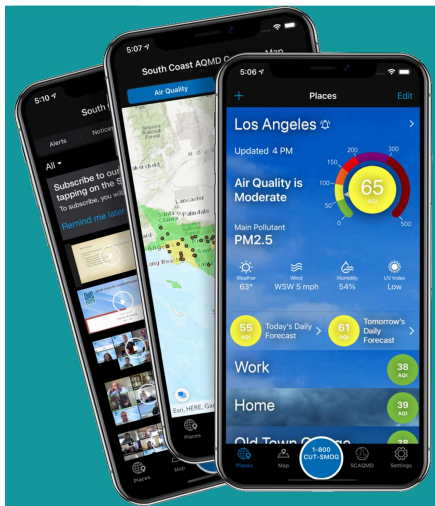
5:10
South
Alerts
Notices
All
Subscribe to ou
tapping on the S
To subscribe, you w
Remind me later
Places
Map

5:07
South Coast AQMD
Map
Air Quality
Lancaster
Los Angeles
Long Beach
Esri, HERE, Ga
Places

5:06
+
Places
Edit
Los Angeles
>
Updated 4 PM
Air Quality is Moderate
0
50
100
150
200
300
500
65
AQI
Main Pollutant
PM2.5
Weather
63°
Wind
WSW 5 mph
Humidity
54%
UV Index
Low
55
AQI
Today's Daily Forecast
>
61
AQI
Tomorrow's Daily Forecast
>
Work
38
AQI
Home
39
AQI
Old Town Orange
39
Places
Map
1-800 CUT-SMOG
SCAQMD
Settings